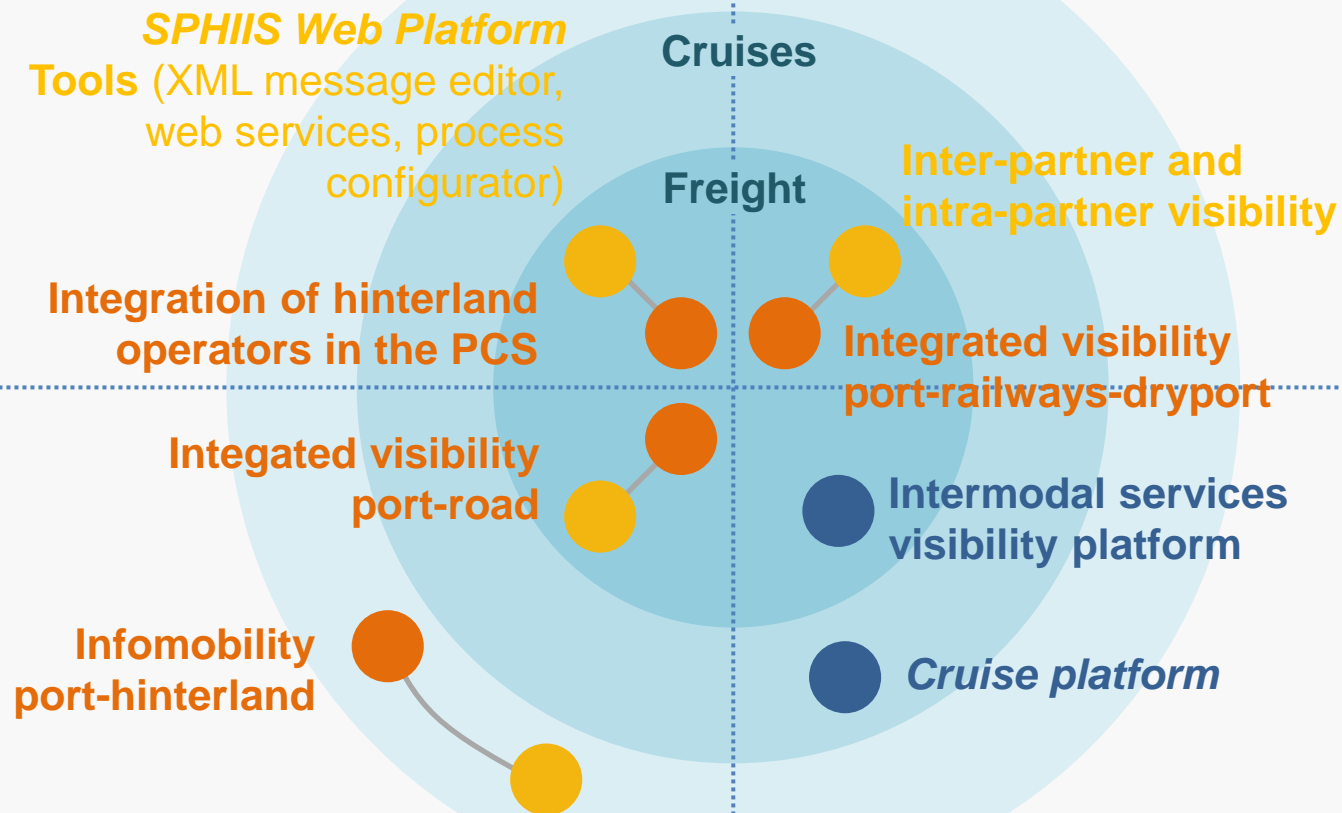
SPHIIS Web Platform Tools (XML message editor, web services, process configurator)

Cruises

Freight

Inter-partner and intra-partner visibility

Integration of hinterland operators in the PCS

Integrated visibility port-railways-dryport

Integated visibility port-road

Intermodal services visibility platform

Infomobility port-hinterland

Cruise platform